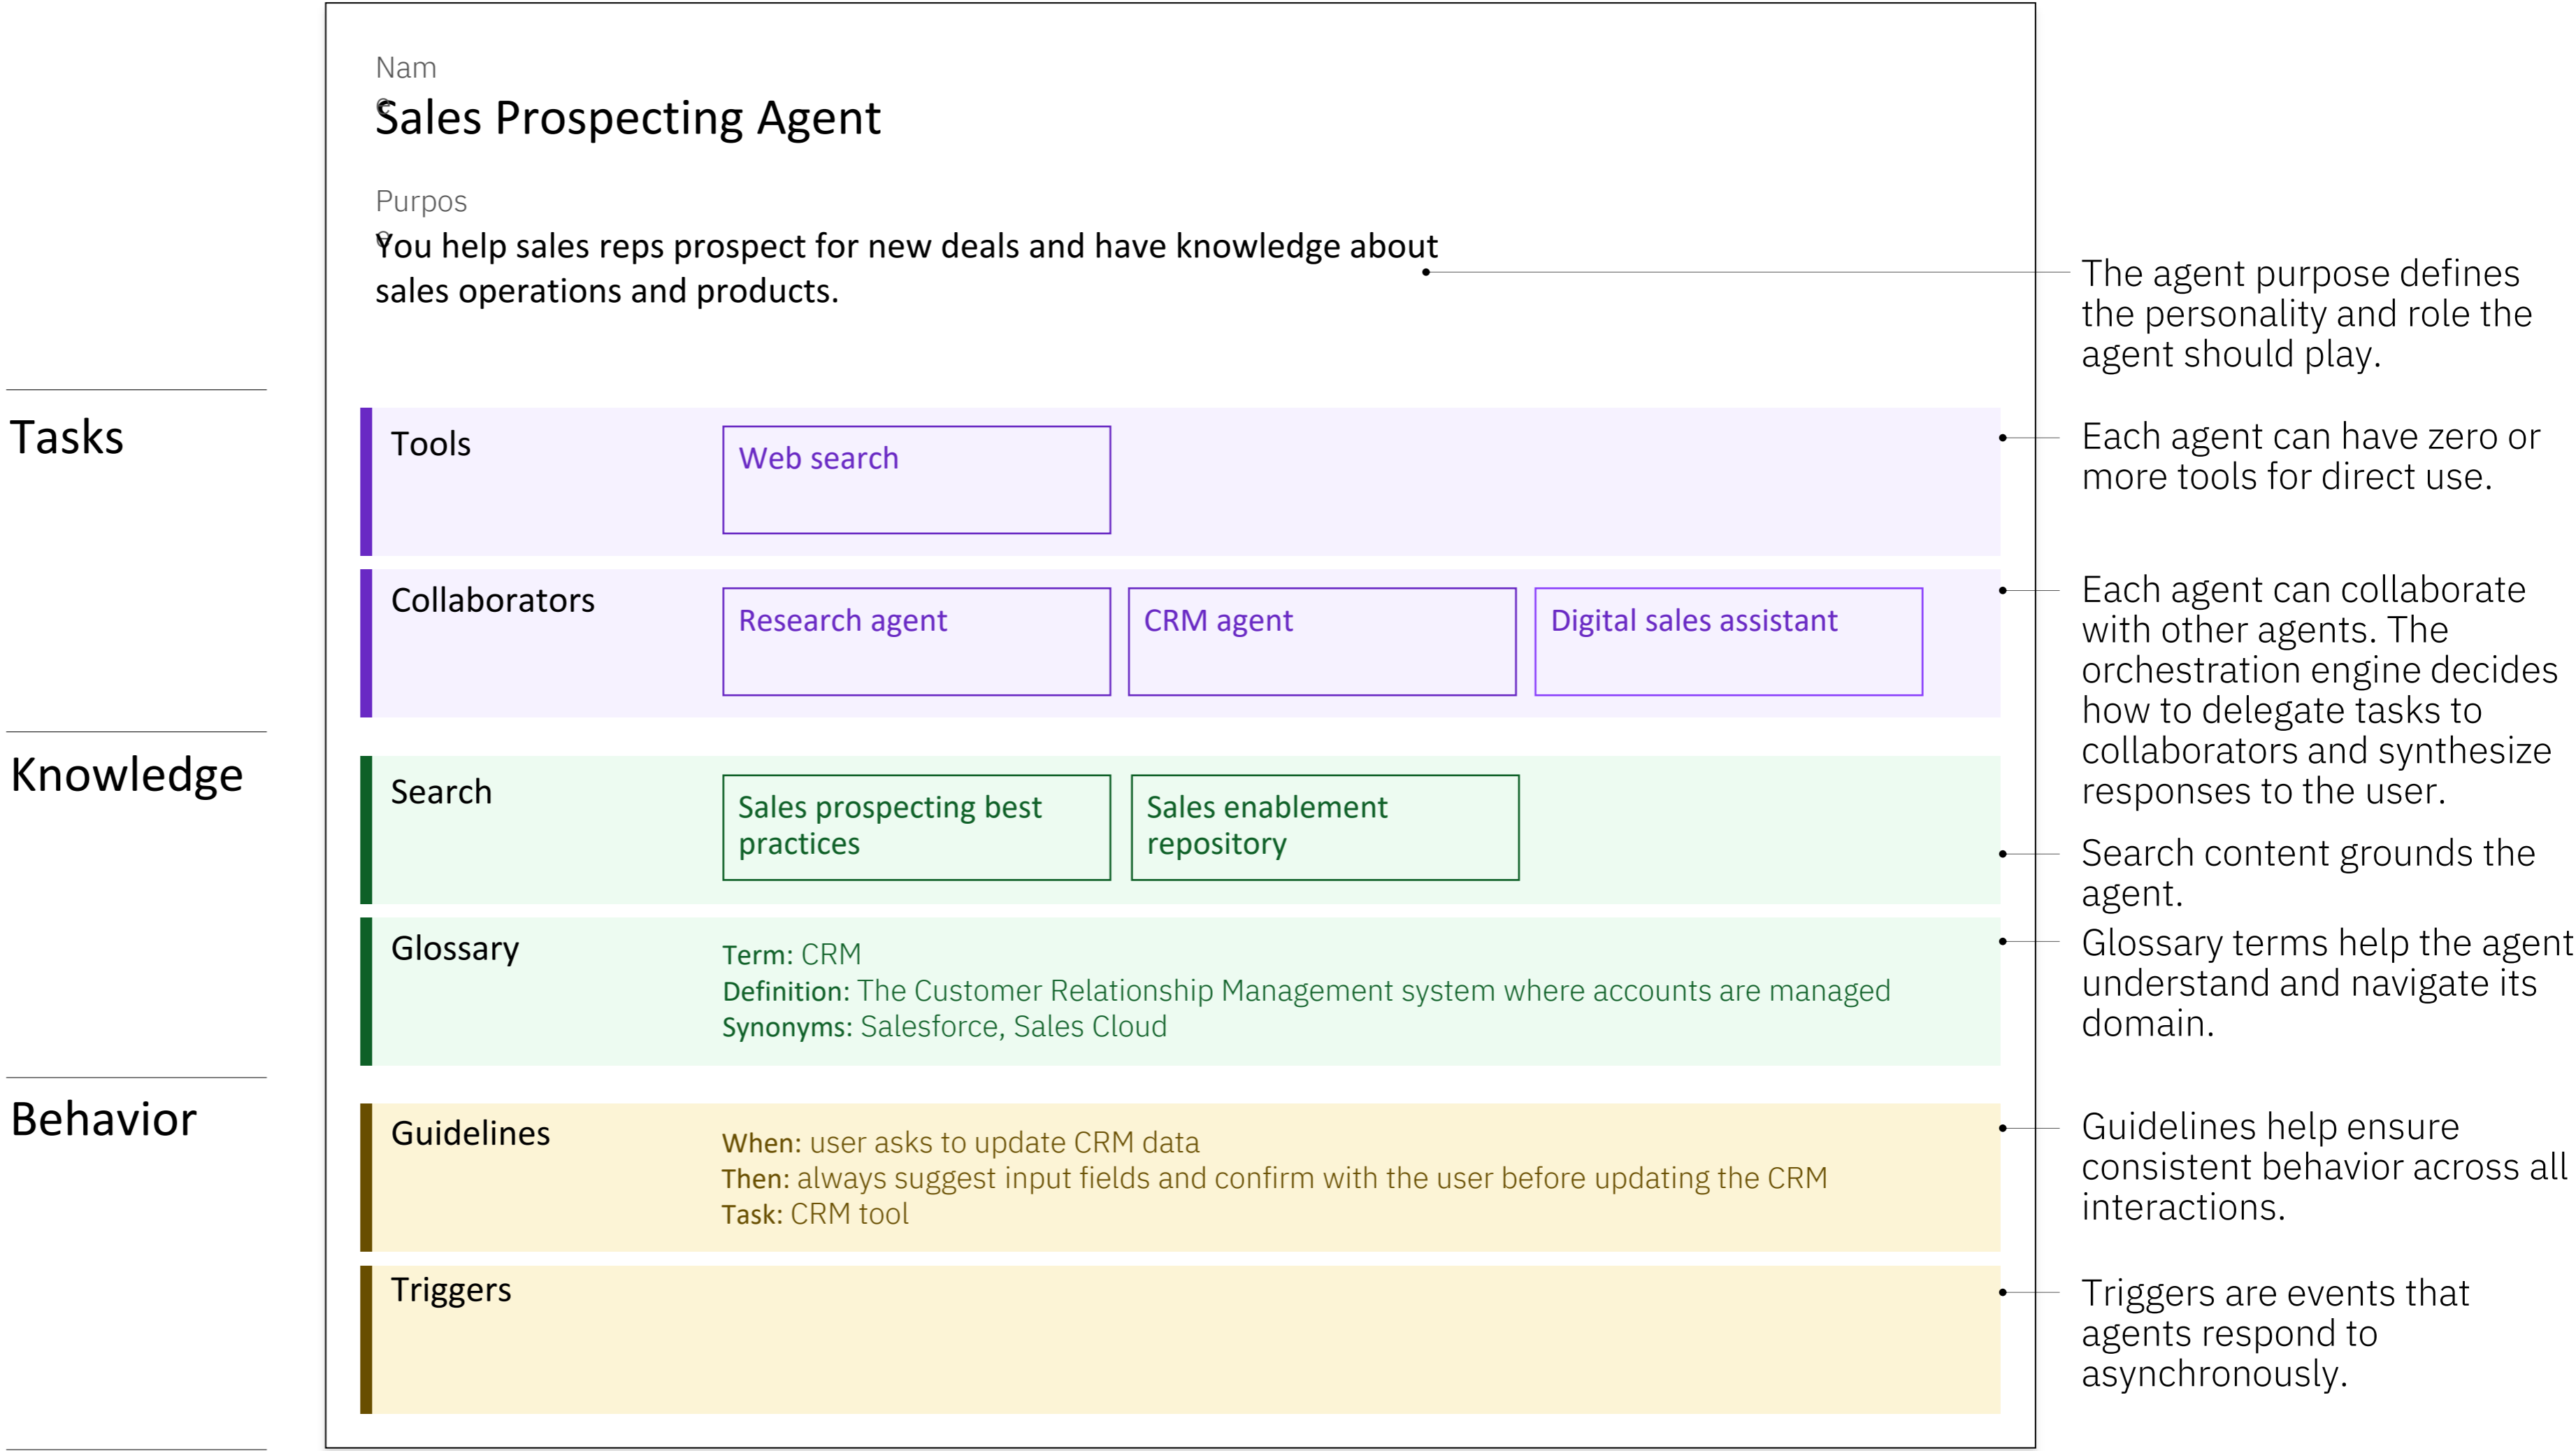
Nam
Sales Prospecting Agent

Purpos
You help sales reps prospect for new deals and have knowledge about sales operations and products.

The agent purpose defines the personality and role the agent should play.

Tasks

Tools
Web search

Each agent can have zero or more tools for direct use.

Collaborators
Research agent
CRM agent
Digital sales assistant

Each agent can collaborate with other agents. The orchestration engine decides how to delegate tasks to collaborators and synthesize responses to the user.

Knowledge

Search
Sales prospecting best practices
Sales enablement repository

Search content grounds the agent.

Glossary
Term: CRM
Definition: The Customer Relationship Management system where accounts are managed
Synonyms: Salesforce, Sales Cloud

Glossary terms help the agent understand and navigate its domain.

Behavior

Guidelines
When: user asks to update CRM data
Then: always suggest input fields and confirm with the user before updating the CRM
Task: CRM tool

Guidelines help ensure consistent behavior across all interactions.

Triggers

Triggers are events that agents respond to asynchronously.